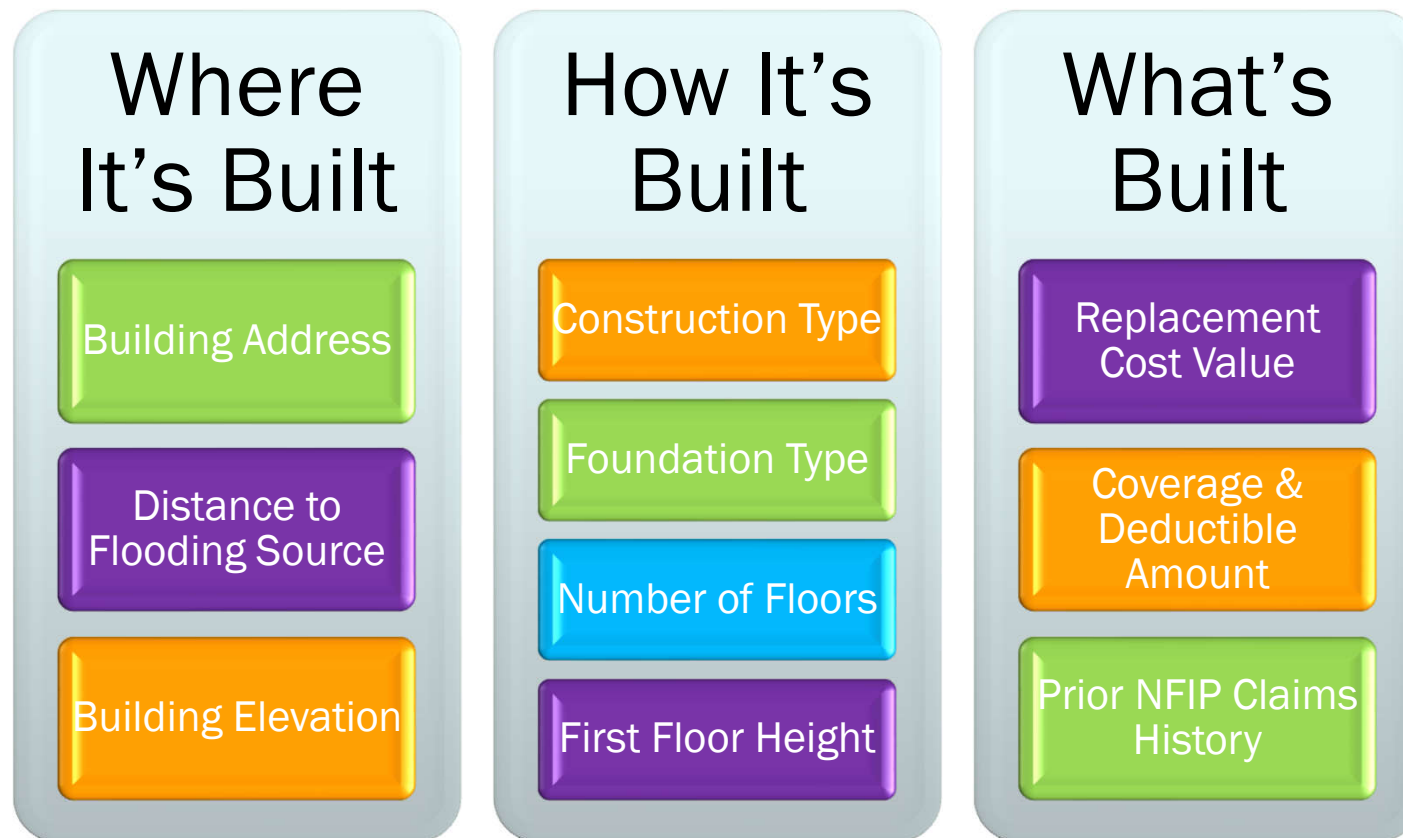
Where It's Built

Building Address

Distance to Flooding Source

Building Elevation

How It's Built

Construction Type

Foundation Type

Number of Floors

First Floor Height

What's Built

Replacement Cost Value

Coverage & Deductible Amount

Prior NFIP Claims History